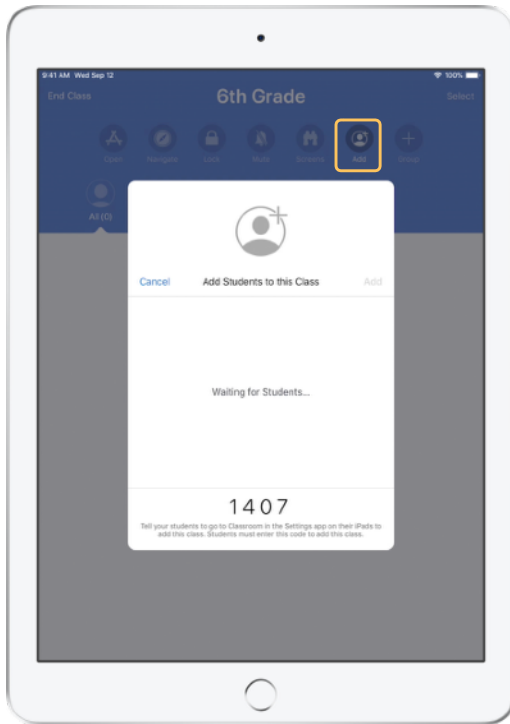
9:41 AM Wed Sep 12
100%

End Class
6th Grade
Select

Open
Navigate
Lock
Mute
Screens
Add
Group

All (0)

Cancel
Add Students to this Class
Add

Waiting for Students...

1407

Tell your students to go to Classroom in the Settings app on their iPads to add this class. Students must enter this code to add this class.